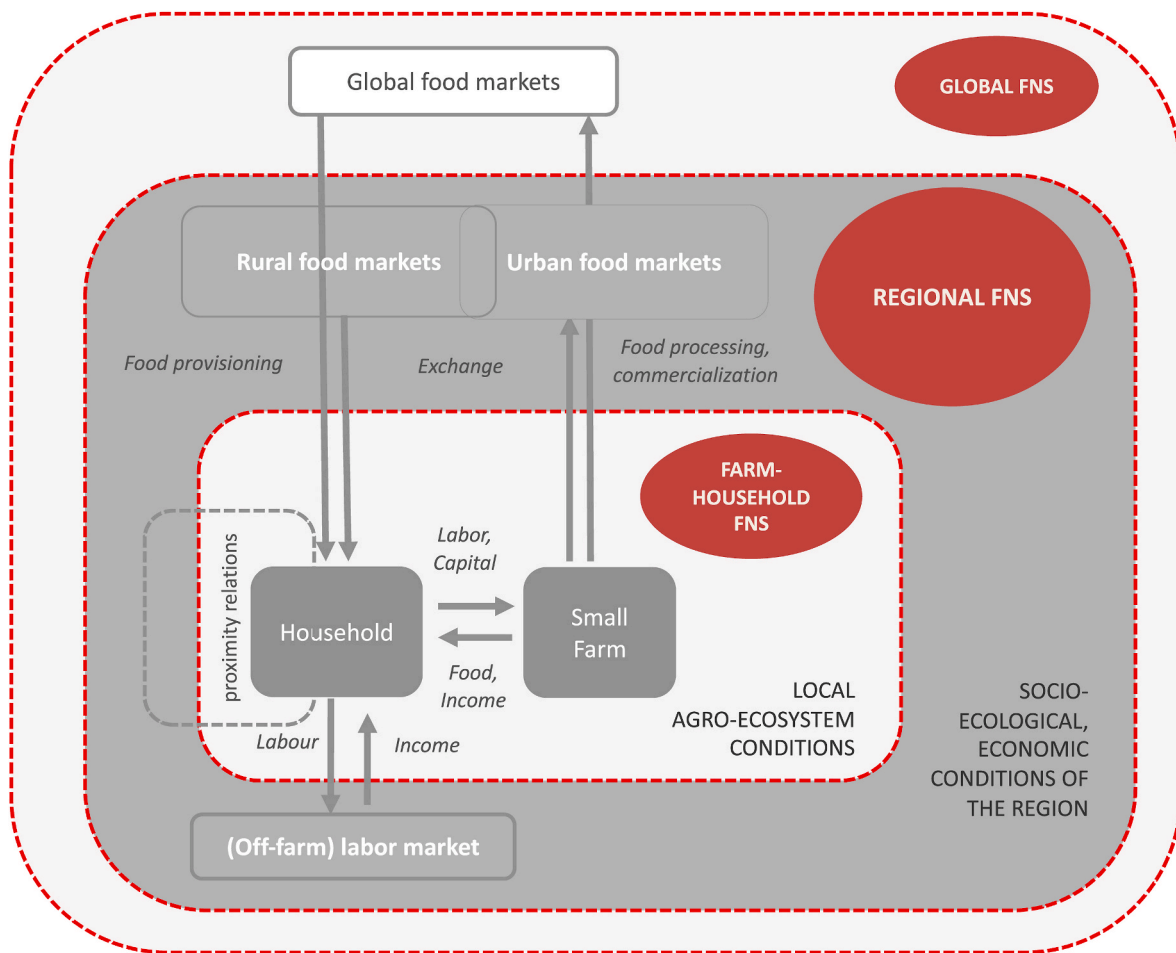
Global food markets

GLOBAL FNS

Rural food markets

Urban food markets

REGIONAL FNS

Food provisioning

Exchange

Food processing, commercialization

FARM-HOUSEHOLD FNS

proximity relations

Household

Labor, Capital

Small Farm

Food, Income

LOCAL AGRO-ECOSYSTEM CONDITIONS

SOCIO-ECOLOGICAL, ECONOMIC CONDITIONS OF THE REGION

Labour

Income

(Off-farm) labor market